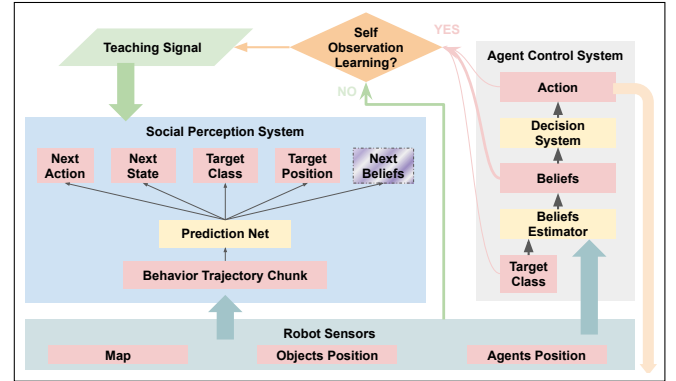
Teaching Signal

Self Observation Learning?

YES

NO

Agent Control System

Action

Decision System

Beliefs

Beliefs Estimator

Target Class

Social Perception System

Next Action

Next State

Target Class

Target Position

Next Beliefs

Prediction Net

Behavior Trajectory Chunk

Robot Sensors

Map

Objects Position

Agents Position